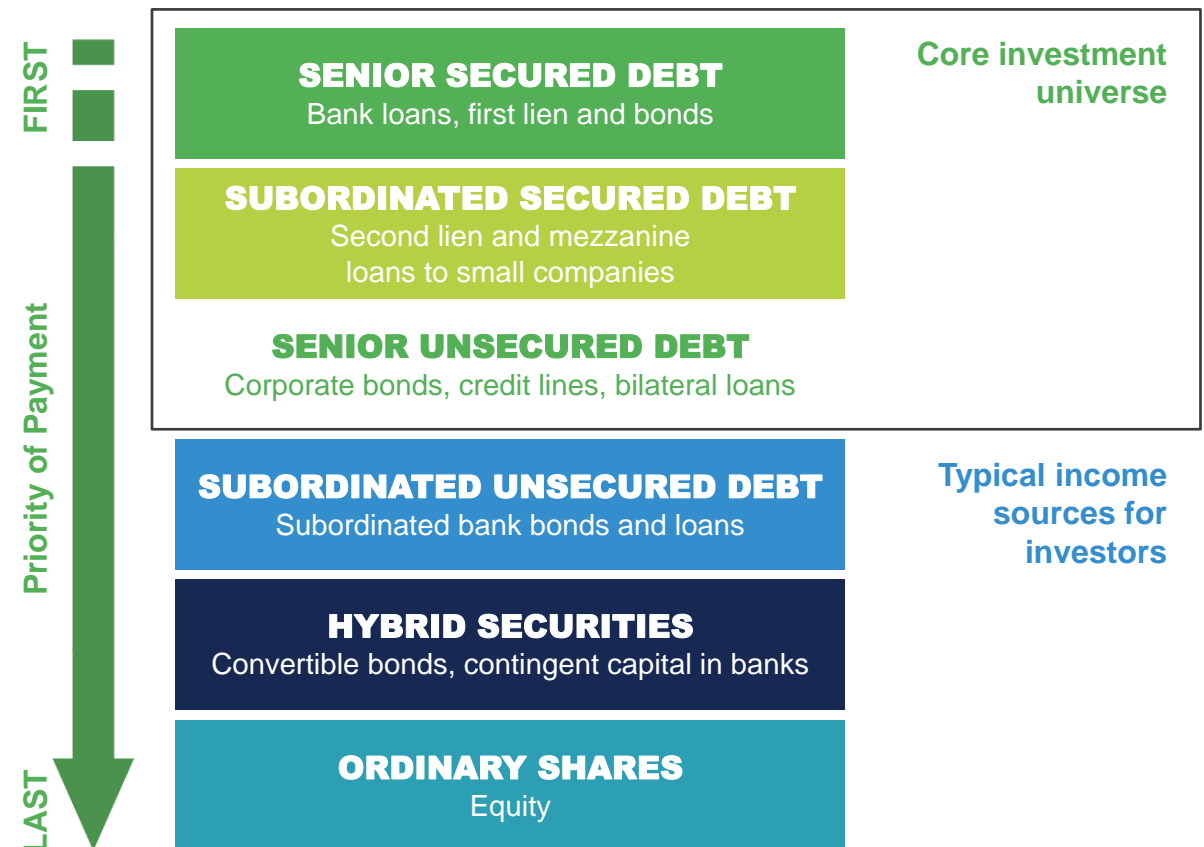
FIRST

Priority of Payment

LAST

SENIOR SECURED DEBT
Bank loans, first lien and bonds

SUBORDINATED SECURED DEBT
Second lien and mezzanine loans to small companies

SENIOR UNSECURED DEBT
Corporate bonds, credit lines, bilateral loans

Core investment universe

SUBORDINATED UNSECURED DEBT
Subordinated bank bonds and loans

Typical income sources for investors

HYBRID SECURITIES
Convertible bonds, contingent capital in banks

ORDINARY SHARES
Equity